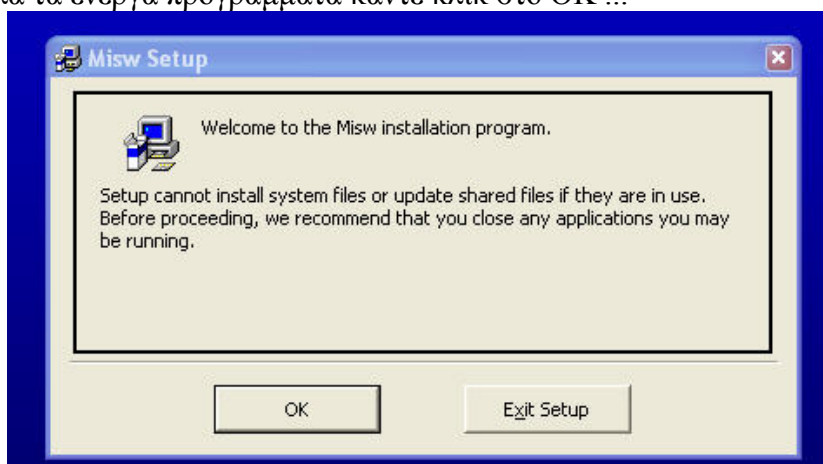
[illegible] τα ενεργά προγράμματα κάντε κλικ στο OK ...

Misw Setup

Welcome to the Misw installation program.

Setup cannot install system files or update shared files if they are in use. Before proceeding, we recommend that you close any applications you may be running.

OK

Exit Setup